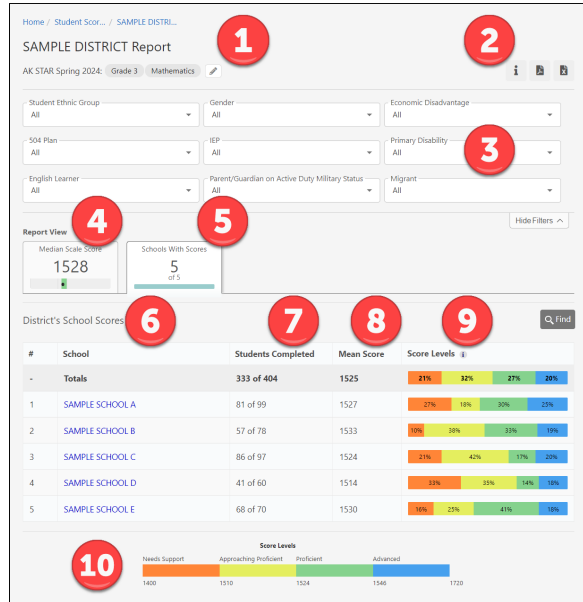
Home / Student Scor... / SAMPLE DISTRI...

SAMPLE DISTRICT Report

1

2

AK STAR Spring 2024: Grade 3 Mathematics

Student Ethnic Group
All

Gender
All

Economic Disadvantage
All

504 Plan
All

IEP
All

Primary Disability
All

3

English Learner
All

Parent/Guardian on Active Duty Military Status
All

Migrant
All

4

5

Hide Filters

Report View

Median Scale Score
1528

Schools With Scores
5
of 5

District's School Scores

6

7

8

9

Find

| # | School | Students Completed | Mean Score | Score Levels |
|---|---|---|---|---|
| - | Totals | 333 of 404 | 1525 | 21% 32% 27% 20% |
| 1 | SAMPLE SCHOOL A | 81 of 99 | 1527 | 27% 18% 30% 25% |
| 2 | SAMPLE SCHOOL B | 57 of 78 | 1533 | 10% 38% 33% 19% |
| 3 | SAMPLE SCHOOL C | 86 of 97 | 1524 | 21% 42% 17% 20% |
| 4 | SAMPLE SCHOOL D | 41 of 60 | 1514 | 33% 35% 14% 18% |
| 5 | SAMPLE SCHOOL E | 68 of 70 | 1530 | 16% 25% 41% 18% |

10

Score Levels

Needs Support
Approaching Proficient
Proficient
Advanced

1400
1510
1524
1546
1720